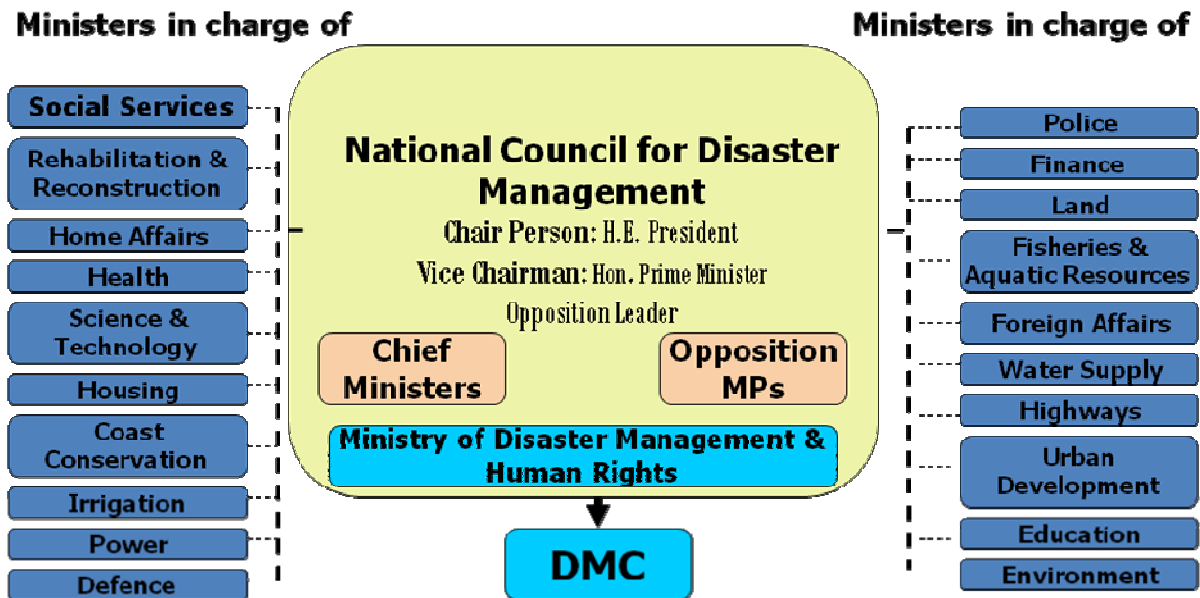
Ministers in charge of

Social Services

Rehabilitation & Reconstruction

Home Affairs

Health

Science & Technology

Housing

Coast Conservation

Irrigation

Power

Defence

National Council for Disaster Management

Chair Person: H.E. President

Vice Chairman: Hon. Prime Minister

Opposition Leader

Chief Ministers

Opposition MPs

Ministry of Disaster Management & Human Rights

DMC

Ministers in charge of

Police

Finance

Land

Fisheries & Aquatic Resources

Foreign Affairs

Water Supply

Highways

Urban Development

Education

Environment